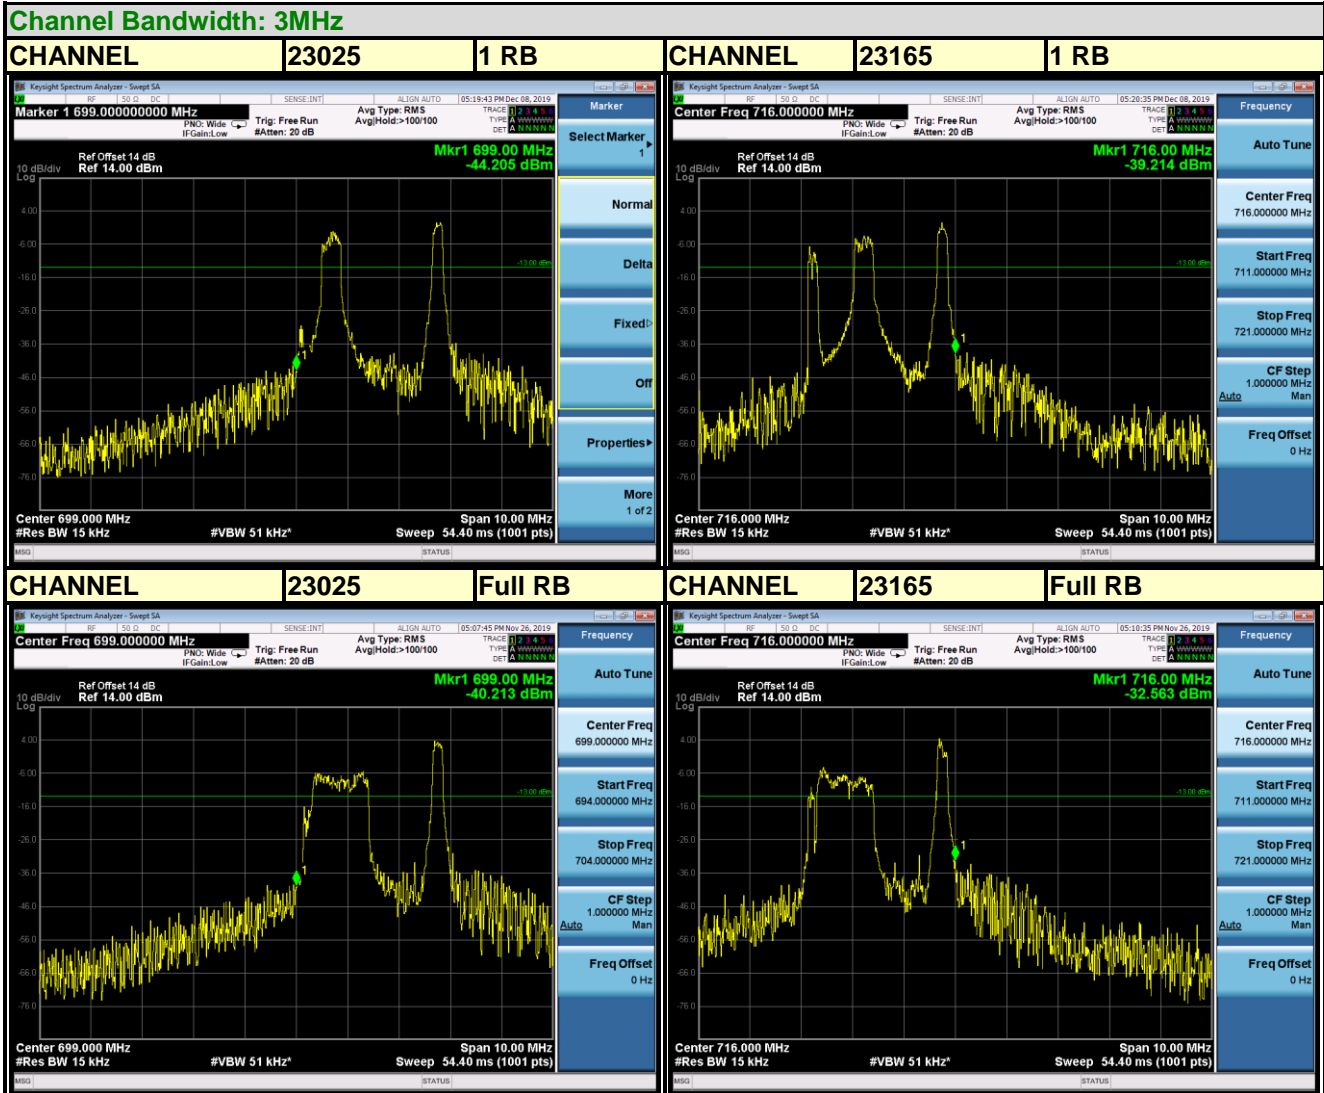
Channel Bandwidth: 3MHz

| CHANNEL | 23025 | 1 RB | CHANNEL | 23165 | 1 RB |
|---|---|---|---|---|---|

Keysight Spectrum Analyzer - Swept SA
RF 50 Ω DC SENSE:INT ALIGN AUTO 05:19:43 PM Dec 08, 2019
Marker 1 699.000000000 MHz
PNO: Wide IFGain:Low Trig: Free Run #Atten: 20 dB Avg Type: RMS Avg|Hold:>100/100
TRACE 1 2 3 4 5 6 TYPE A WWWWWW DET A N N N N N
Ref Offset 14 dB Ref 14.00 dBm
10 dB/div Log
Mkr1 699.00 MHz -44.205 dBm
4.00 -6.00 -16.0 -26.0 -36.0 -46.0 -56.0 -66.0 -76.0
-13.00 dBm
1
Center 699.000 MHz #Res BW 15 kHz #VBW 51 kHz* Span 10.00 MHz Sweep 54.40 ms (1001 pts)
MSG STATUS
Marker
Select Marker 1
Normal
Delta
Fixed▷
Off
Properties▸
More 1 of 2

Keysight Spectrum Analyzer - Swept SA
RF 50 Ω DC SENSE:INT ALIGN AUTO 05:20:35 PM Dec 08, 2019
Center Freq 716.000000 MHz
PNO: Wide IFGain:Low Trig: Free Run #Atten: 20 dB Avg Type: RMS Avg|Hold:>100/100
TRACE 1 2 3 4 5 6 TYPE A WWWWWW DET A N N N N N
Ref Offset 14 dB Ref 14.00 dBm
10 dB/div Log
Mkr1 716.00 MHz -39.214 dBm
4.00 -6.00 -16.0 -26.0 -36.0 -46.0 -56.0 -66.0 -76.0
-13.00 dBm
1
Center 716.000 MHz #Res BW 15 kHz #VBW 51 kHz* Span 10.00 MHz Sweep 54.40 ms (1001 pts)
MSG STATUS
Frequency
Auto Tune
Center Freq 716.000000 MHz
Start Freq 711.000000 MHz
Stop Freq 721.000000 MHz
CF Step 1.000000 MHz Auto Man
Freq Offset 0 Hz

| CHANNEL | 23025 | Full RB | CHANNEL | 23165 | Full RB |
|---|---|---|---|---|---|

Keysight Spectrum Analyzer - Swept SA
RF 50 Ω DC SENSE:INT ALIGN AUTO 05:07:45 PM Nov 26, 2019
Center Freq 699.000000 MHz
PNO: Wide IFGain:Low Trig: Free Run #Atten: 20 dB Avg Type: RMS Avg|Hold:>100/100
TRACE 1 2 3 4 5 6 TYPE A WWWWWW DET A N N N N N
Ref Offset 14 dB Ref 14.00 dBm
10 dB/div Log
Mkr1 699.00 MHz -40.213 dBm
4.00 -6.00 -16.0 -26.0 -36.0 -46.0 -56.0 -66.0 -76.0
-13.00 dBm
1
Center 699.000 MHz #Res BW 15 kHz #VBW 51 kHz* Span 10.00 MHz Sweep 54.40 ms (1001 pts)
MSG STATUS
Frequency
Auto Tune
Center Freq 699.000000 MHz
Start Freq 694.000000 MHz
Stop Freq 704.000000 MHz
CF Step 1.000000 MHz Auto Man
Freq Offset 0 Hz

Keysight Spectrum Analyzer - Swept SA
RF 50 Ω DC SENSE:INT ALIGN AUTO 05:10:35 PM Nov 26, 2019
Center Freq 716.000000 MHz
PNO: Wide IFGain:Low Trig: Free Run #Atten: 20 dB Avg Type: RMS Avg|Hold:>100/100
TRACE 1 2 3 4 5 6 TYPE A WWWWWW DET A N N N N N
Ref Offset 14 dB Ref 14.00 dBm
10 dB/div Log
Mkr1 716.00 MHz -32.563 dBm
4.00 -6.00 -16.0 -26.0 -36.0 -46.0 -56.0 -66.0 -76.0
-13.00 dBm
1
Center 716.000 MHz #Res BW 15 kHz #VBW 51 kHz* Span 10.00 MHz Sweep 54.40 ms (1001 pts)
MSG STATUS
Frequency
Auto Tune
Center Freq 716.000000 MHz
Start Freq 711.000000 MHz
Stop Freq 721.000000 MHz
CF Step 1.000000 MHz Auto Man
Freq Offset 0 Hz